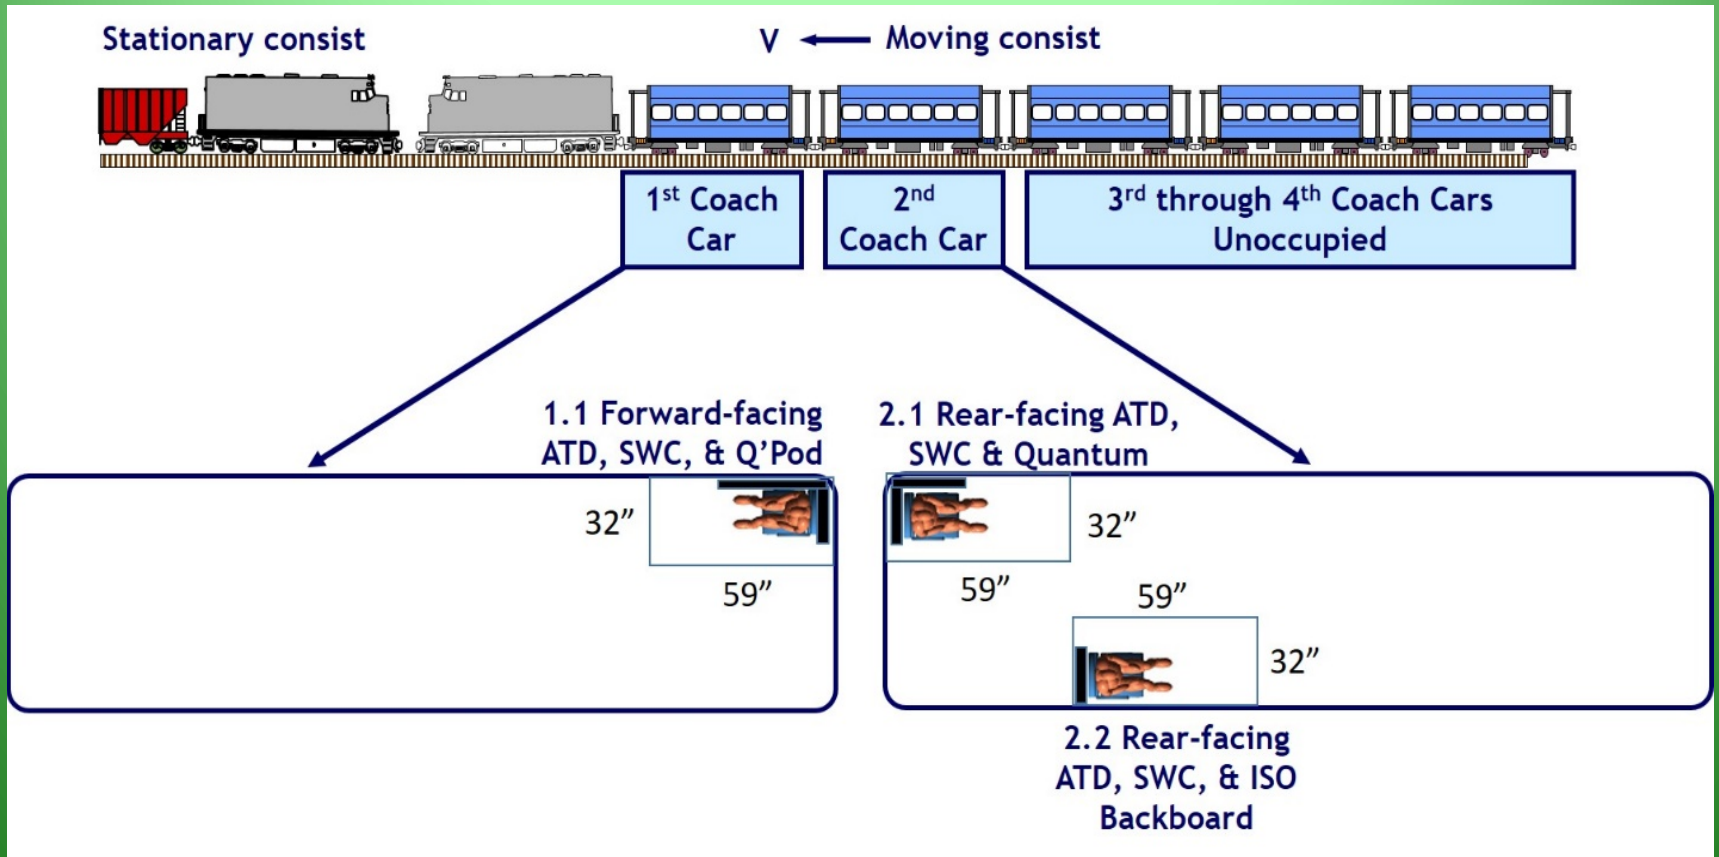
Stationary consist

V ← Moving consist

1$^{st}$ Coach Car

2$^{nd}$ Coach Car

3$^{rd}$ through 4$^{th}$ Coach Cars Unoccupied

1.1 Forward-facing ATD, SWC, & Q'Pod

32"

59"

2.1 Rear-facing ATD, SWC & Quantum

32"

59"

59"

32"

2.2 Rear-facing ATD, SWC, & ISO Backboard